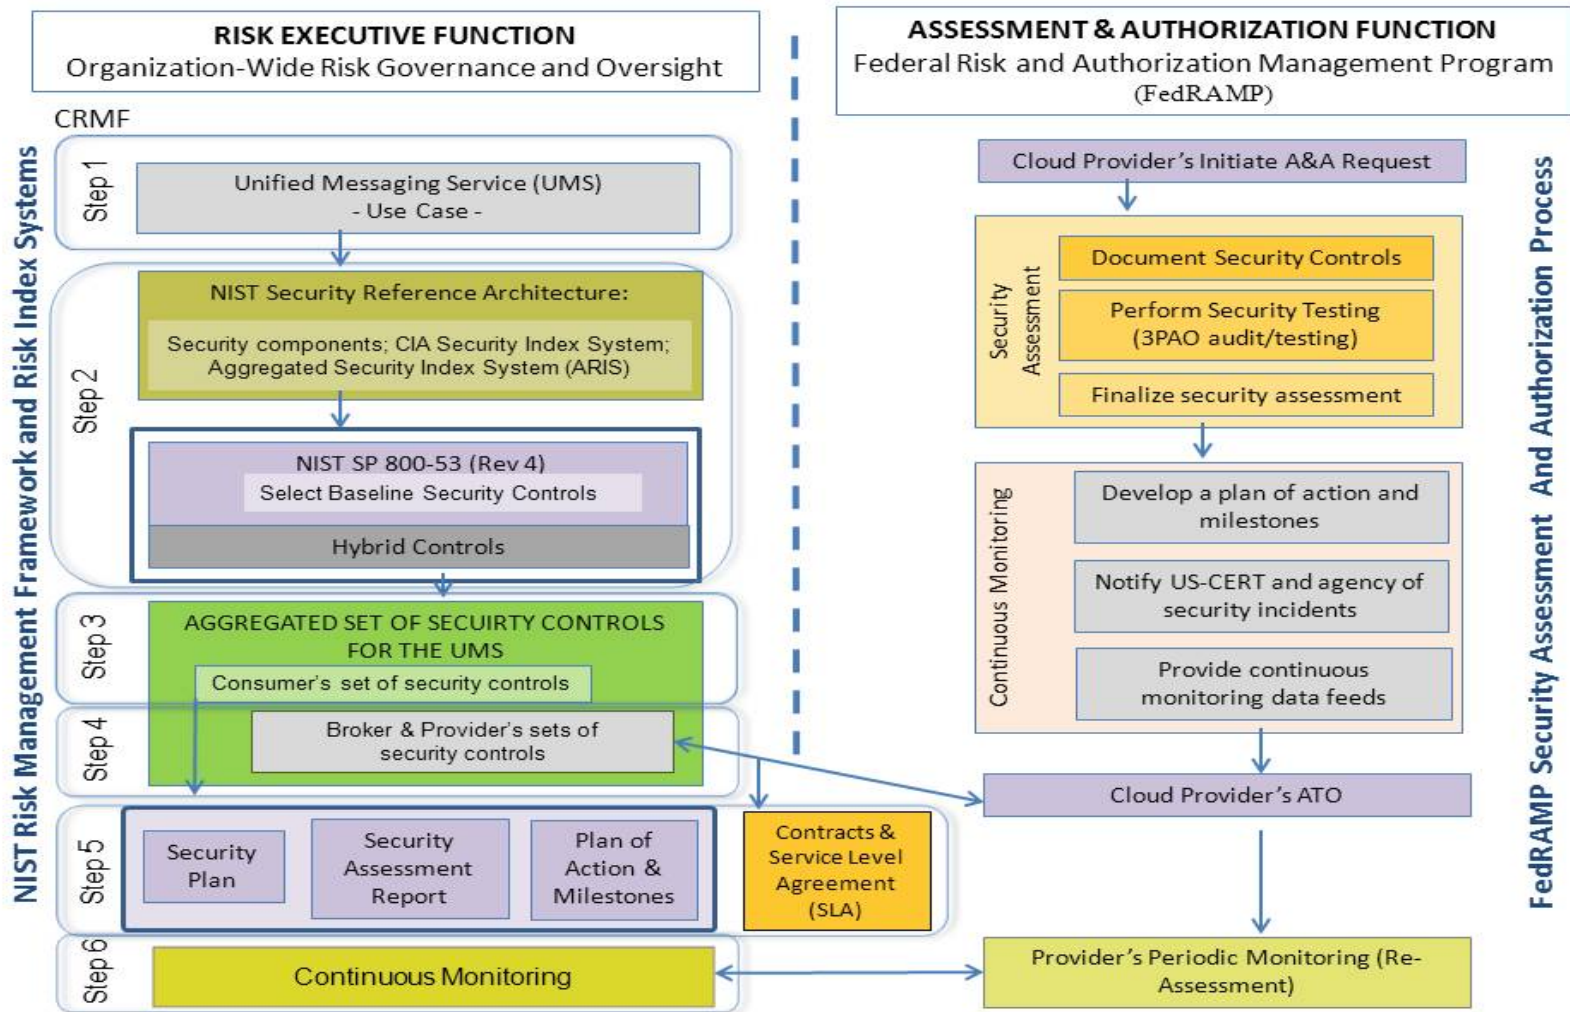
RISK EXECUTIVE FUNCTION
Organization-Wide Risk Governance and Oversight

ASSESSMENT & AUTHORIZATION FUNCTION
Federal Risk and Authorization Management Program
(FedRAMP)

CRMF

NIST Risk Management Framework and Risk Index Systems

Step 1
Unified Messaging Service (UMS)
- Use Case -

Step 2
NIST Security Reference Architecture:
Security components; CIA Security Index System; Aggregated Security Index System (ARIS)

NIST SP 800-53 (Rev 4)
Select Baseline Security Controls
Hybrid Controls

Step 3
AGGREGATED SET OF SECUIRTY CONTROLS FOR THE UMS
Consumer's set of security controls

Step 4
Broker & Provider's sets of security controls

Step 5
Security Plan
Security Assessment Report
Plan of Action & Milestones
Contracts & Service Level Agreement (SLA)

Step 6
Continuous Monitoring

Cloud Provider's Initiate A&A Request

Security Assessment
Document Security Controls
Perform Security Testing (3PAO audit/testing)
Finalize security assessment

Continuous Monitoring
Develop a plan of action and milestones
Notify US-CERT and agency of security incidents
Provide continuous monitoring data feeds

Cloud Provider's ATO

Provider's Periodic Monitoring (Re-Assessment)

FedRAMP Security Assessment And Authorization Process